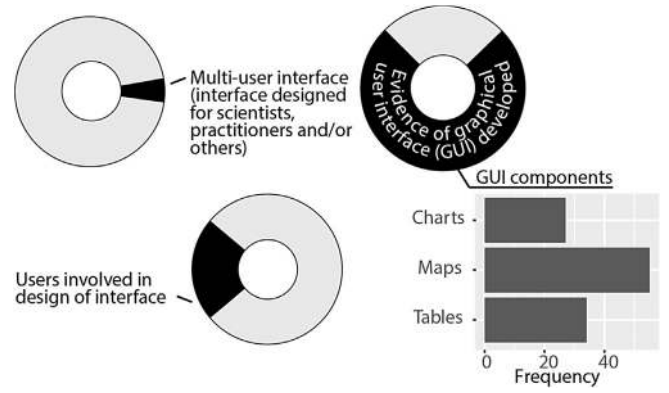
Multi-user interface (interface designed for scientists, practitioners and/or others)

Evidence of graphical user interface (GUI) developed

GUI components

Users involved in design of interface

| | |
|---|---|
| Charts | |
| Maps | |
| Tables | |

0 20 40
Frequency